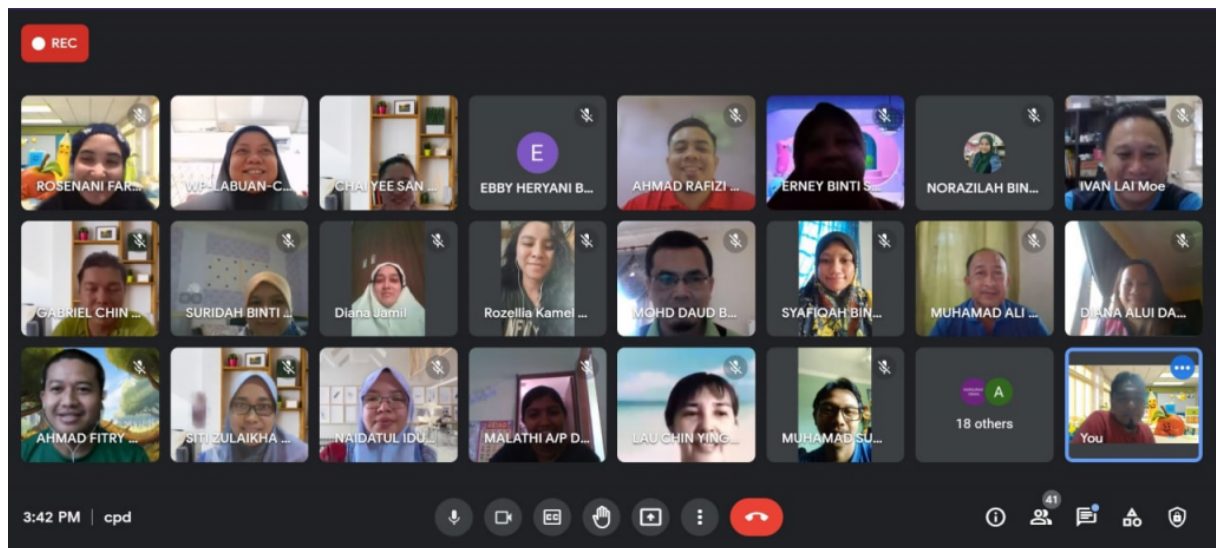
REC

ROSENANI FAR...
WP-LABUAN-C...
CHAI YEE SAN ...
E
EBBY HERYANI B...
AHMAD RAFIZI ...
ERNEY BINTI S...
NORAZILAH BIN...
IVAN LAI Moe

GABRIEL CHIN ...
SURIDAH BINTI ...
Diana Jamil
Rozellia Kamel ...
MOHD DAUD B...
SYAFIQAH BIN...
MUHAMAD ALI ...
DIANA ALUI DA...

AHMAD FITRY ...
SITI ZULAIKHA ...
NAIDATUL IDU...
MALATHI A/P D...
LAU CHIN YING...
MUHAMAD SU...
A
18 others
You

3:42 PM | cpd

41